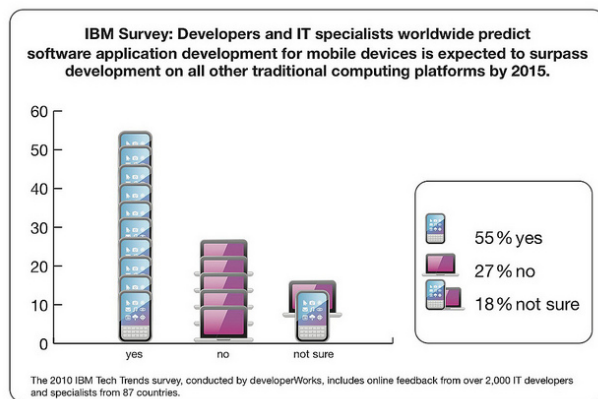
IBM Survey: Developers and IT specialists worldwide predict software application development for mobile devices is expected to surpass development on all other traditional computing platforms by 2015.

60
50
40
30
20
10
0

yes
no
not sure

55 % yes
27 % no
18 % not sure

The 2010 IBM Tech Trends survey, conducted by developerWorks, includes online feedback from over 2,000 IT developers and specialists from 87 countries.